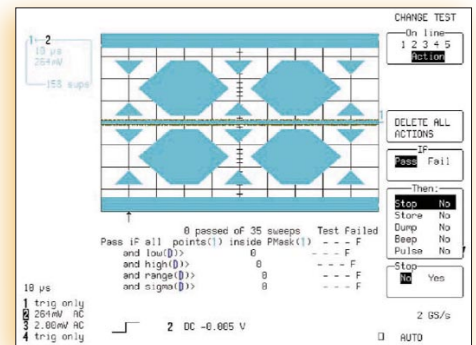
1→2
10 ps
264mV
—155 sups

CHANGE TEST
On line
1 2 3 4 5
Action

DELETE ALL ACTIONS

If
Pass Fail

Then:
Stop No
Store No
Dump No
Beep No
Pulse No

Stop
No Yes

0 passed of 35 sweeps Test Failed
Pass if all points(1) inside PMask(1) - - - F
and low(D)> 0 - - - F
and high(D)> 0 - - - F
and range(D)> 0 - - - F
and sigma(D)> 0 - - - F

10 ps
1 trig only
2 264mV AC
3 2.00mV AC
4 trig only

2 DC -0.005 V

2 GS/s
AUTO